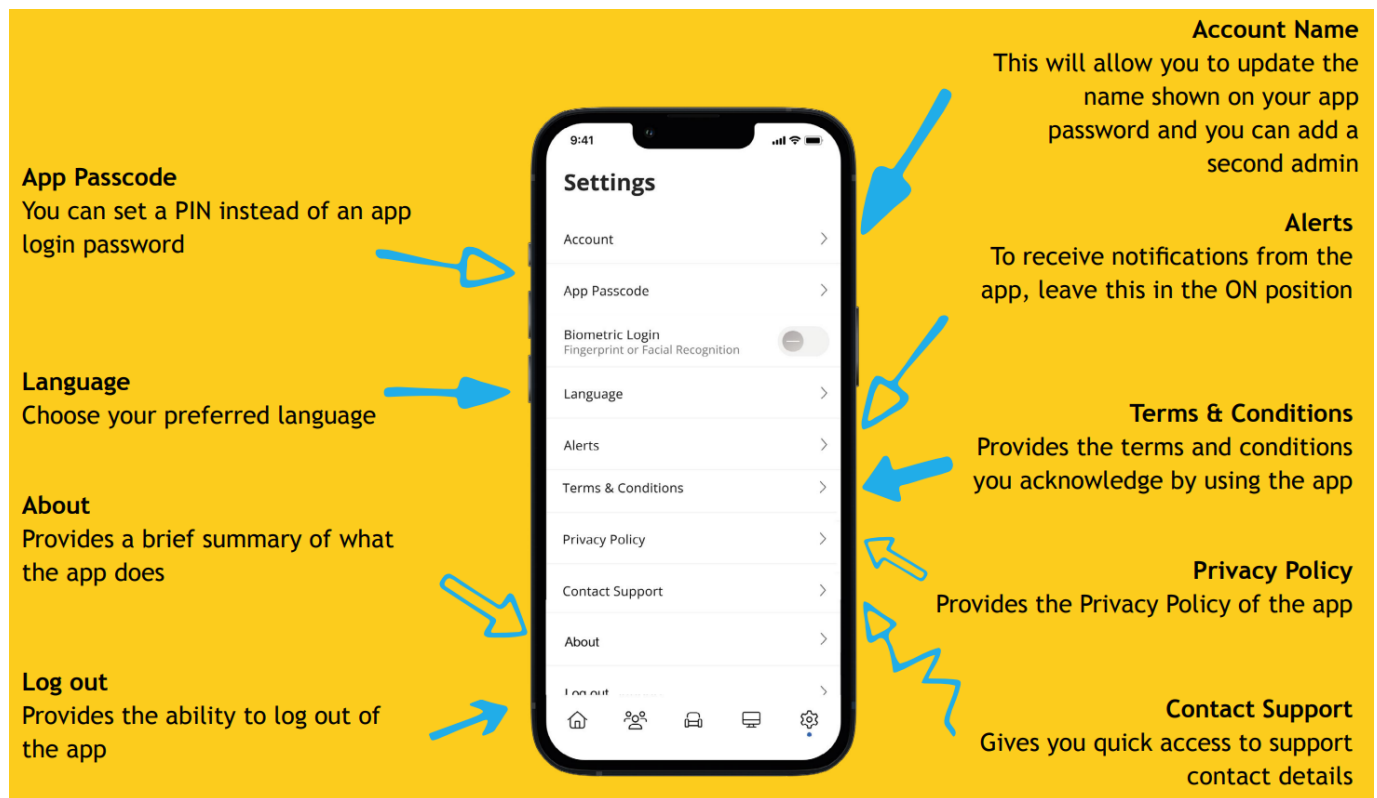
App Passcode
You can set a PIN instead of an app login password

Language
Choose your preferred language

About
Provides a brief summary of what the app does

Log out
Provides the ability to log out of the app

9:41

Settings

Account

App Passcode

Biometric Login
Fingerprint or Facial Recognition

Language

Alerts

Terms & Conditions

Privacy Policy

Contact Support

About

Log out

Account Name
This will allow you to update the name shown on your app password and you can add a second admin

Alerts
To receive notifications from the app, leave this in the ON position

Terms & Conditions
Provides the terms and conditions you acknowledge by using the app

Privacy Policy
Provides the Privacy Policy of the app

Contact Support
Gives you quick access to support contact details